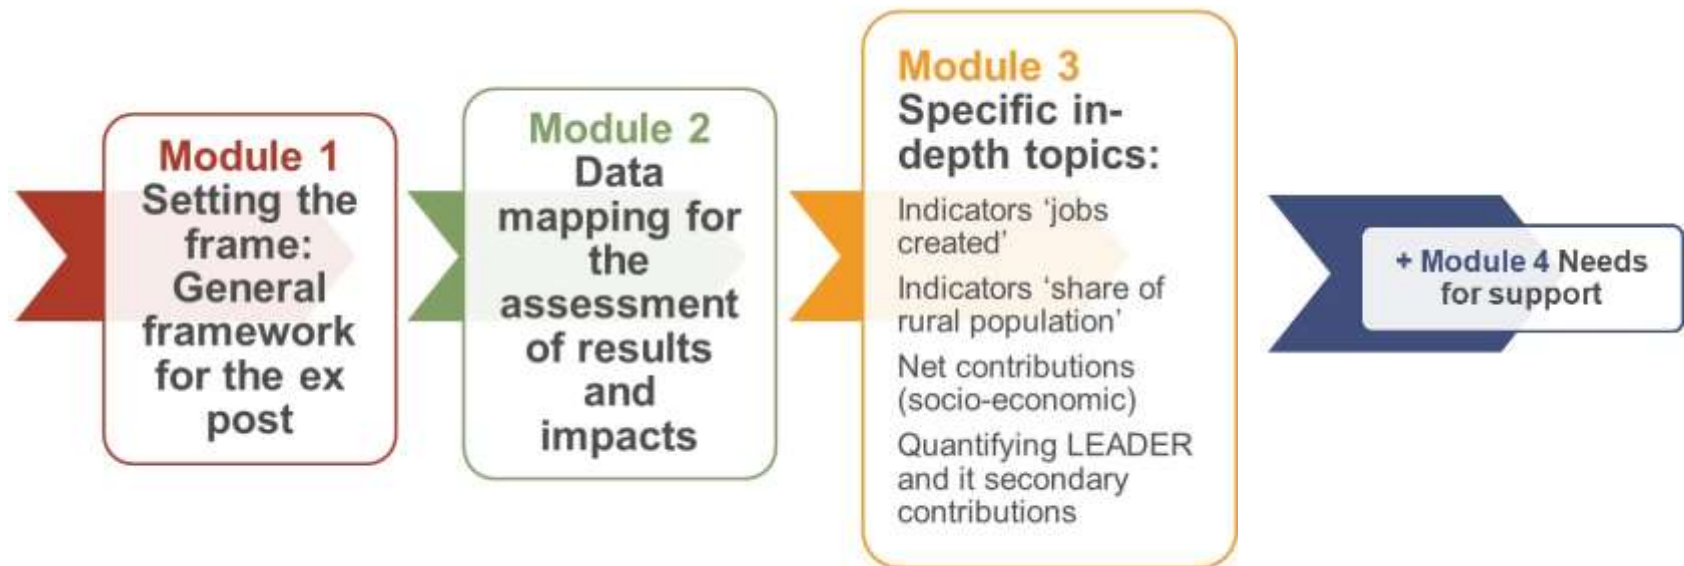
Module 1
Setting the frame: General framework for the ex post

Module 2
Data mapping for the assessment of results and impacts

Module 3
Specific in-depth topics:

Indicators 'jobs created'

Indicators 'share of rural population'

Net contributions (socio-economic)

Quantifying LEADER and it secondary contributions

+ Module 4 Needs for support